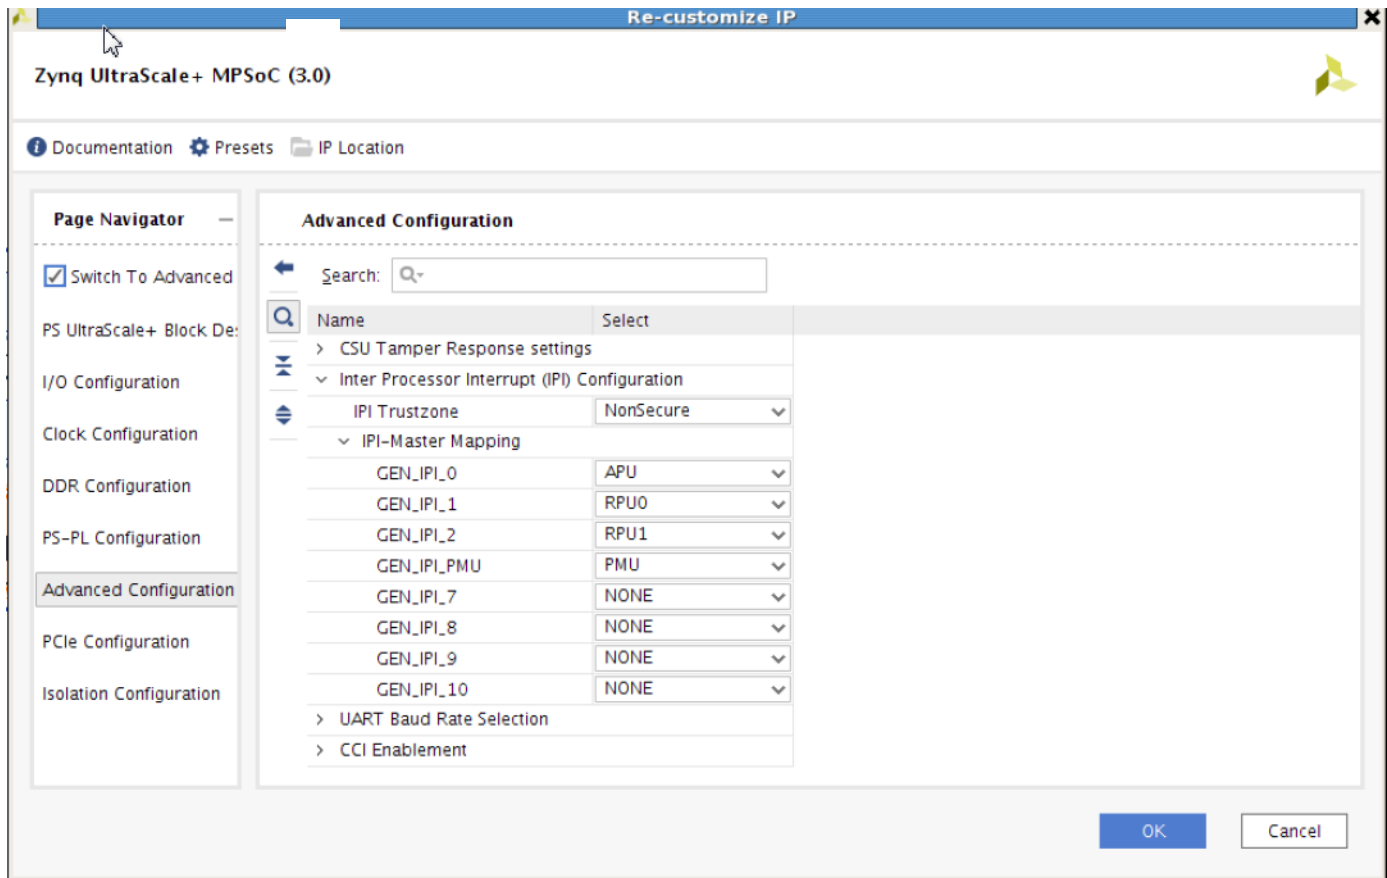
Re-customize IP

Zynq UltraScale+ MPSoC (3.0)

Documentation Presets IP Location

Page Navigator

Switch To Advanced

PS UltraScale+ Block De:

I/O Configuration

Clock Configuration

DDR Configuration

PS-PL Configuration

Advanced Configuration

PCIe Configuration

Isolation Configuration

Advanced Configuration

Search:

| Name | Select |
|---|---|
| CSU Tamper Response settings | |
| Inter Processor Interrupt (IPI) Configuration | |
| IPI Trustzone | NonSecure |
| IPI-Master Mapping | |
| GEN_IPI_0 | APU |
| GEN_IPI_1 | RPU0 |
| GEN_IPI_2 | RPU1 |
| GEN_IPI_PMU | PMU |
| GEN_IPI_7 | NONE |
| GEN_IPI_8 | NONE |
| GEN_IPI_9 | NONE |
| GEN_IPI_10 | NONE |
| UART Baud Rate Selection | |
| CCI Enablement | |

OK Cancel